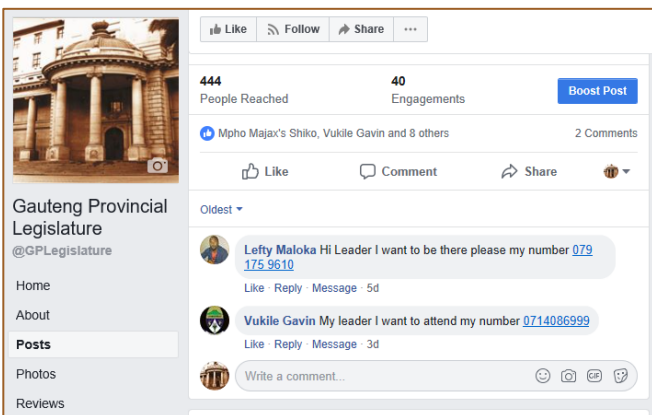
Like Follow Share ···

Gauteng Provincial Legislature
@GPLegislature

Home
About
Posts
Photos
Reviews

444
People Reached

40
Engagements

Boost Post

Mpho Majax's Shiko, Vukile Gavin and 8 others

2 Comments

Like Comment Share

Oldest

Lefty Maloka Hi Leader I want to be there please my number 079 175 9610
Like · Reply · Message · 5d

Vukile Gavin My leader I want to attend my number 0714086999
Like · Reply · Message · 3d

Write a comment...